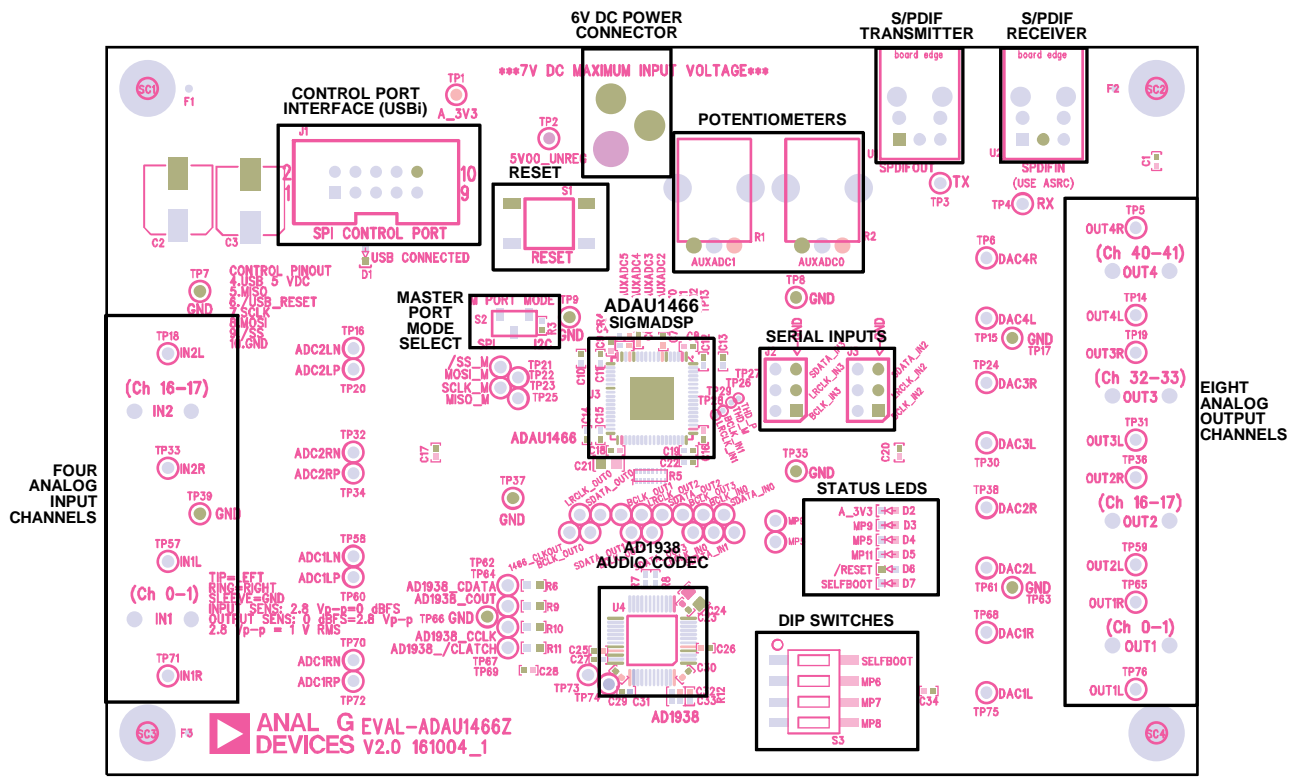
6V DC POWER CONNECTOR

S/PDIF TRANSMITTER

S/PDIF RECEIVER

SC1 F1

TP1 A_3V3

***7V DC MAXIMUM INPUT VOLTAGE***

board edge

board edge

F2 SC2

CONTROL PORT INTERFACE (USBi)

J1

2 1

10 9

SPI CONTROL PORT

TP2 5V00_UNREG

POTENTIOMETERS

U1 SPDIFOUT

U2 SPDIFIN (USE ASRC)

C1

RESET

S1

RESET

TX TP3

TP4 RX

C2 C3

USB CONNECTED D1

R1 AUXADC1

R2 AUXADC0

TP5 OUT4R

(Ch 40-41)

OUT4

TP7 GND

CONTROL PINOUT
4.USB 5 VDC
5.MISO
6./USB_RESET
7.SCLK
8.MOSI
9./SS
10.GND

AUXADC5 AUXADC4 AUXADC3 AUXADC2

TP6 DAC4R

TP8 GND

MASTER PORT MODE SELECT

S2 PORT MODE SPI I2C R3

TP9 GND

ADAU1466 SIGMADSP

TP14 OUT4L

TP18 IN2L

(Ch 16-17)

IN2

TP16 ADC2LN ADC2LP TP20

/SS_M MOSI_M SCLK_M MISO_M

TP21 TP22 TP23 TP25

SERIAL INPUTS

J2 J3

GND GND

SDATA_IN3 LRCLK_IN3 BCLK_IN3

SDATA_IN2 LRCLK_IN2 BCLK_IN2

DAC4L TP15 GND TP17

TP19 OUT3R

(Ch 32-33)

OUT3

EIGHT ANALOG OUTPUT CHANNELS

TP24 DAC3R

U3

ADAU1466

C17

TP32 ADC2RN ADC2RP TP34

C20

DAC3L TP30

TP31 OUT3L

TP36 OUT2R

FOUR ANALOG INPUT CHANNELS

TP33 IN2R

TP39 GND

TP35 GND

TP37 GND

STATUS LEDS

A_3V3 D2
MP9 D3
MP5 D4
MP11 D5
/RESET D6
SELFBOOT D7

TP38 DAC2R

(Ch 16-17)

OUT2

TP57 IN1L

TP58 ADC1LN ADC1LP TP60

AD1938 AUDIO CODEC

TP62 TP64

AD1938_CDATA R6
AD1938_COUT R9
TP66 GND R10
AD1938_CCLK R11
AD1938_/CLATCH

TP67 TP69

C28

DAC2L TP61 GND TP63

TP59 OUT2L

TP65 OUT1R

(Ch 0-1)

IN1

TIP=LEFT
RING=RIGHT
SLEEVE=GND
INPUT SENS: 2.8 Vp-p=0 dBFS
OUTPUT SENS: 0 dBFS=2.8 Vp-p
2.8 Vp-p = 1 V RMS

U4

C24 C23 C25 C27 C26 C30

TP73 TP74 C29 C31 C33 R12

AD1938

DIP SWITCHES

SELFBOOT MP6 MP7 MP8

S3

TP68 DAC1R

(Ch 0-1)

OUT1

TP70 ADC1RN ADC1RP TP72

TP71 IN1R

DAC1L TP75

C34

TP76 OUT1L

SC3 F3

ANALOG DEVICES

EVAL-ADAU1466Z V2.0 161004_1

SC4